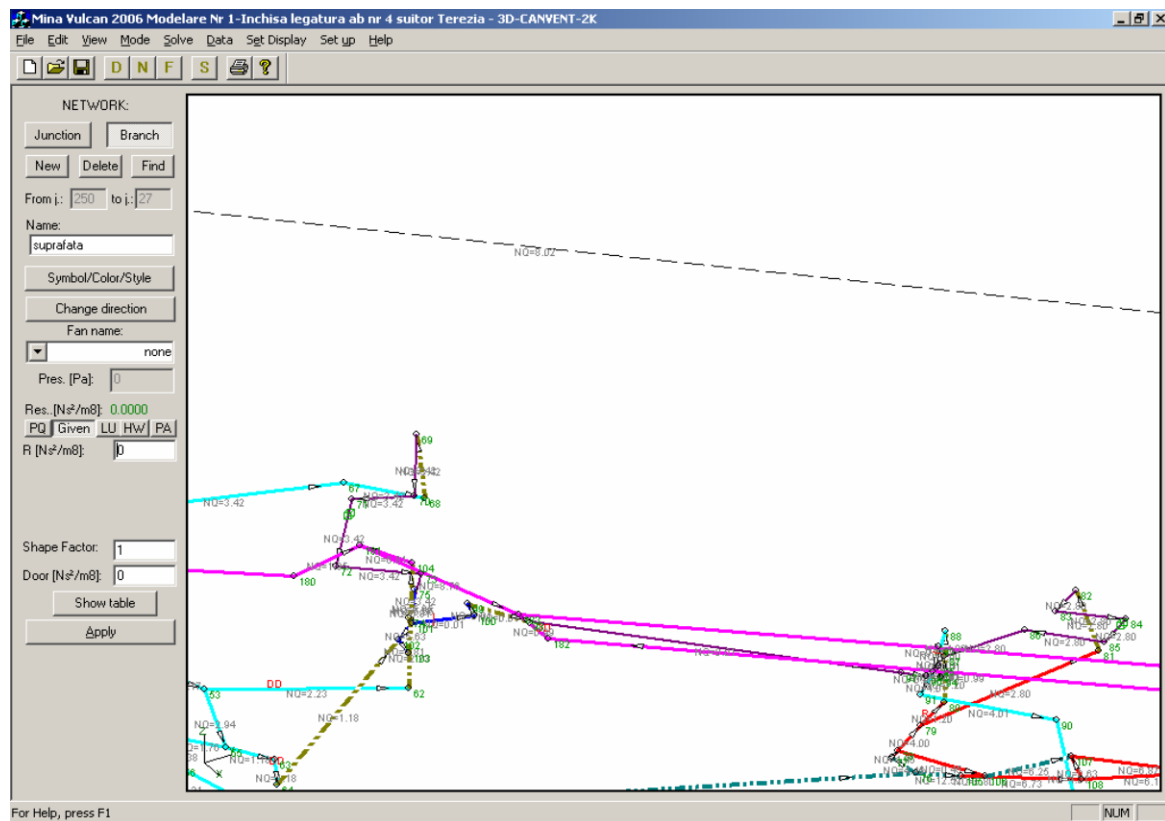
Mina Vulcan 2006 Modelare Nr 1-Inchisa legatura ab nr 4 suitor Terezia - 3D-CANVENT-2K

File Edit View Mode Solve Data Set Display Set up Help

D N F S ?

NETWORK:

Junction Branch

New Delete Find

From j.: 250 to j.: 27

Name:
suprafata

Symbol/Color/Style

Change direction

Fan name:
none

Pres. [Pa]: 0

Res..[Ns²/m8]: 0.0000

PQ Given LU HW PA

R [Ns²/m8]: 0

Shape Factor: 1

Door [Ns²/m8]: 0

Show table

Apply

NQ=8.02

NQ=3.42
NQ=3.42
NQ=3.42
NQ=3.42
NQ=2.23
NQ=1.18
NQ=4.01
NQ=4.00
NQ=2.80
NQ=2.80
NQ=2.80
NQ=6.25
NQ=6.73
69
67
68
104
180
72
182
62
53
100
188
86
82
84
85
81
79
90
107
108
DD

For Help, press F1
NUM